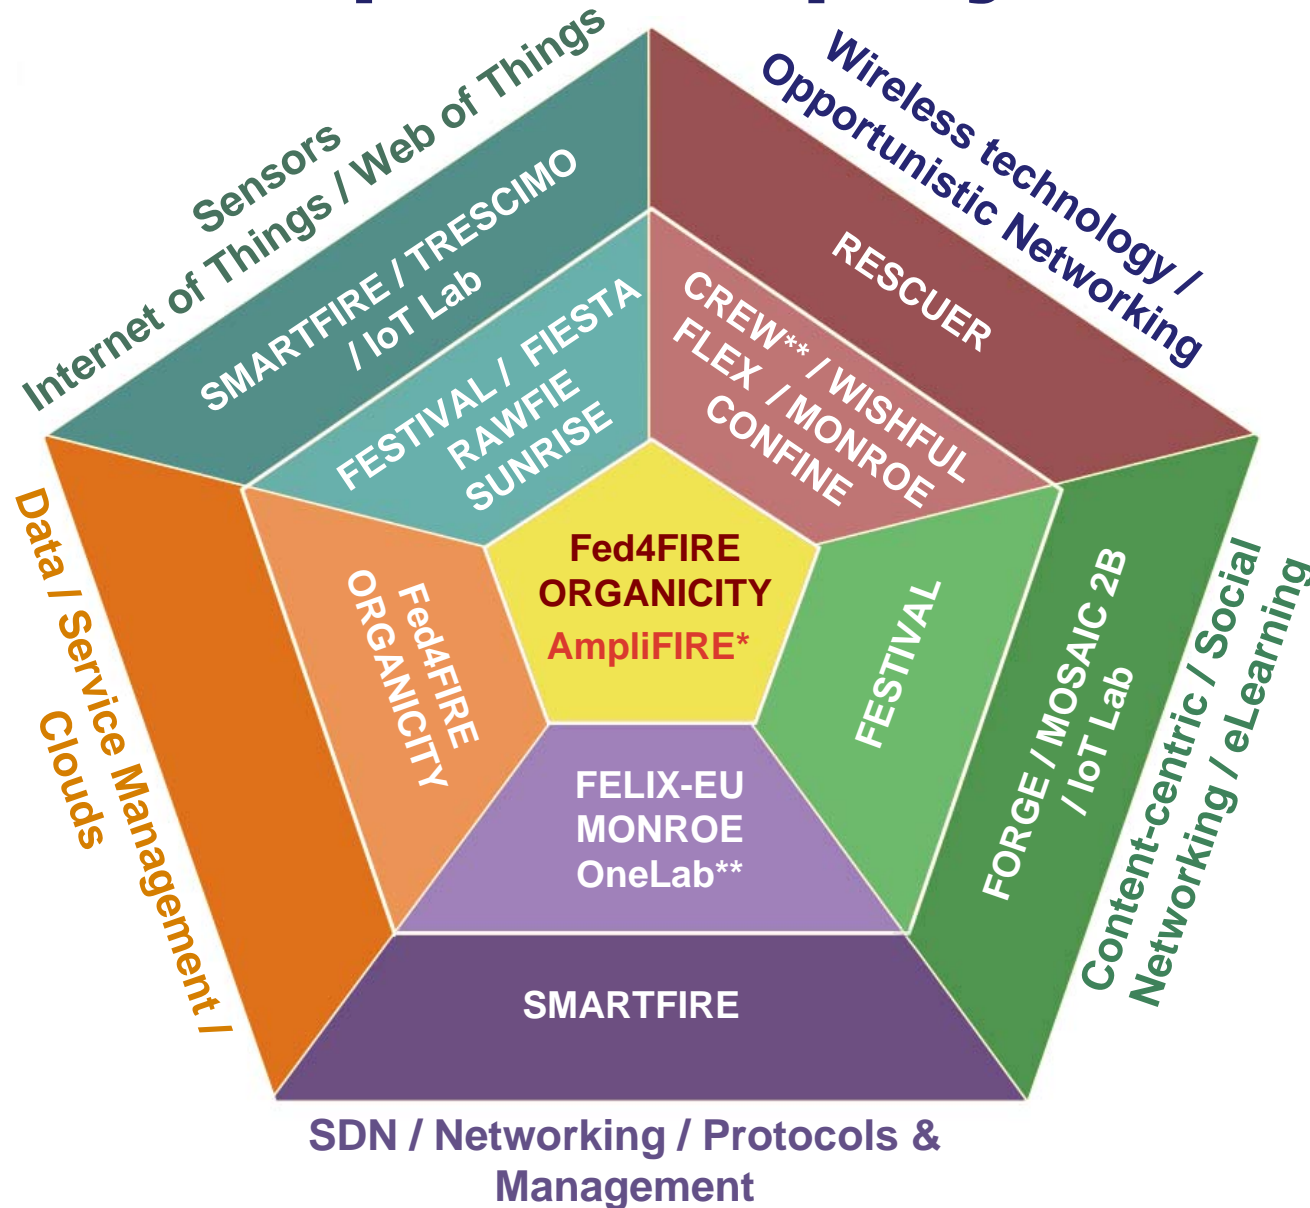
Sensors
Internet of Things / Web of Things

Wireless technology /
Opportunistic Networking

SMARTFIRE / TRESCIMO
/ IoT Lab

RESCUER

FESTIVAL / FIESTA
RAWFIE
SUNRISE

CREW** / WISHFUL
FLEX / MONROE
CONFINE

Fed4FIRE
ORGANICITY
AmpliFIRE*

Data / Service Management /
Clouds

Fed4FIRE
ORGANICITY

FESTIVAL

FORGE / MOSAIC 2B
/ IoT Lab

Content-centric / Social
Networking / eLearning

FELIX-EU
MONROE
OneLab**

SMARTFIRE

SDN / Networking / Protocols &
Management